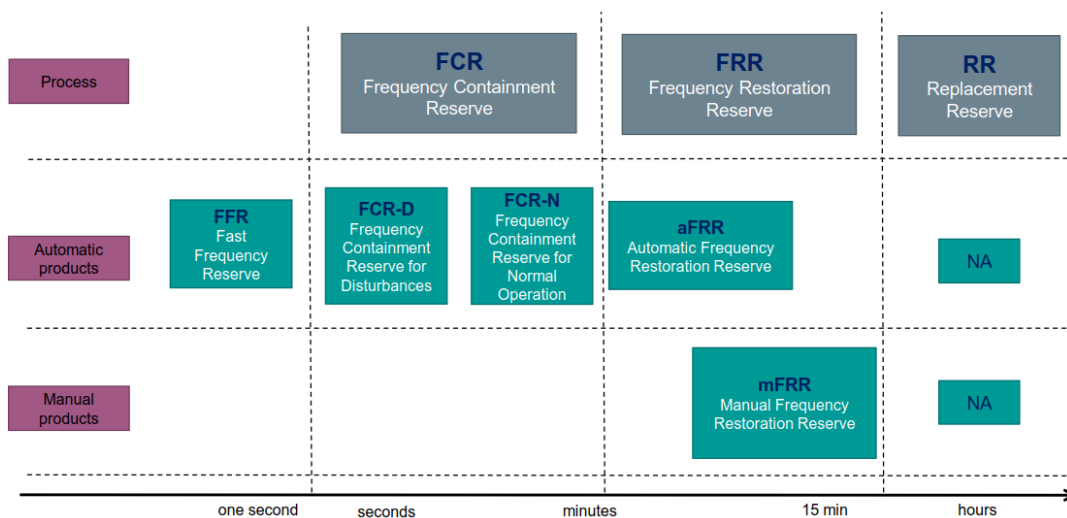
Process

FCR
Frequency Containment Reserve

FRR
Frequency Restoration Reserve

RR
Replacement Reserve

Automatic products

FFR
Fast Frequency Reserve

FCR-D
Frequency Containment Reserve for Disturbances

FCR-N
Frequency Containment Reserve for Normal Operation

aFRR
Automatic Frequency Restoration Reserve

NA

Manual products

mFRR
Manual Frequency Restoration Reserve

NA

one second

seconds

minutes

15 min

hours